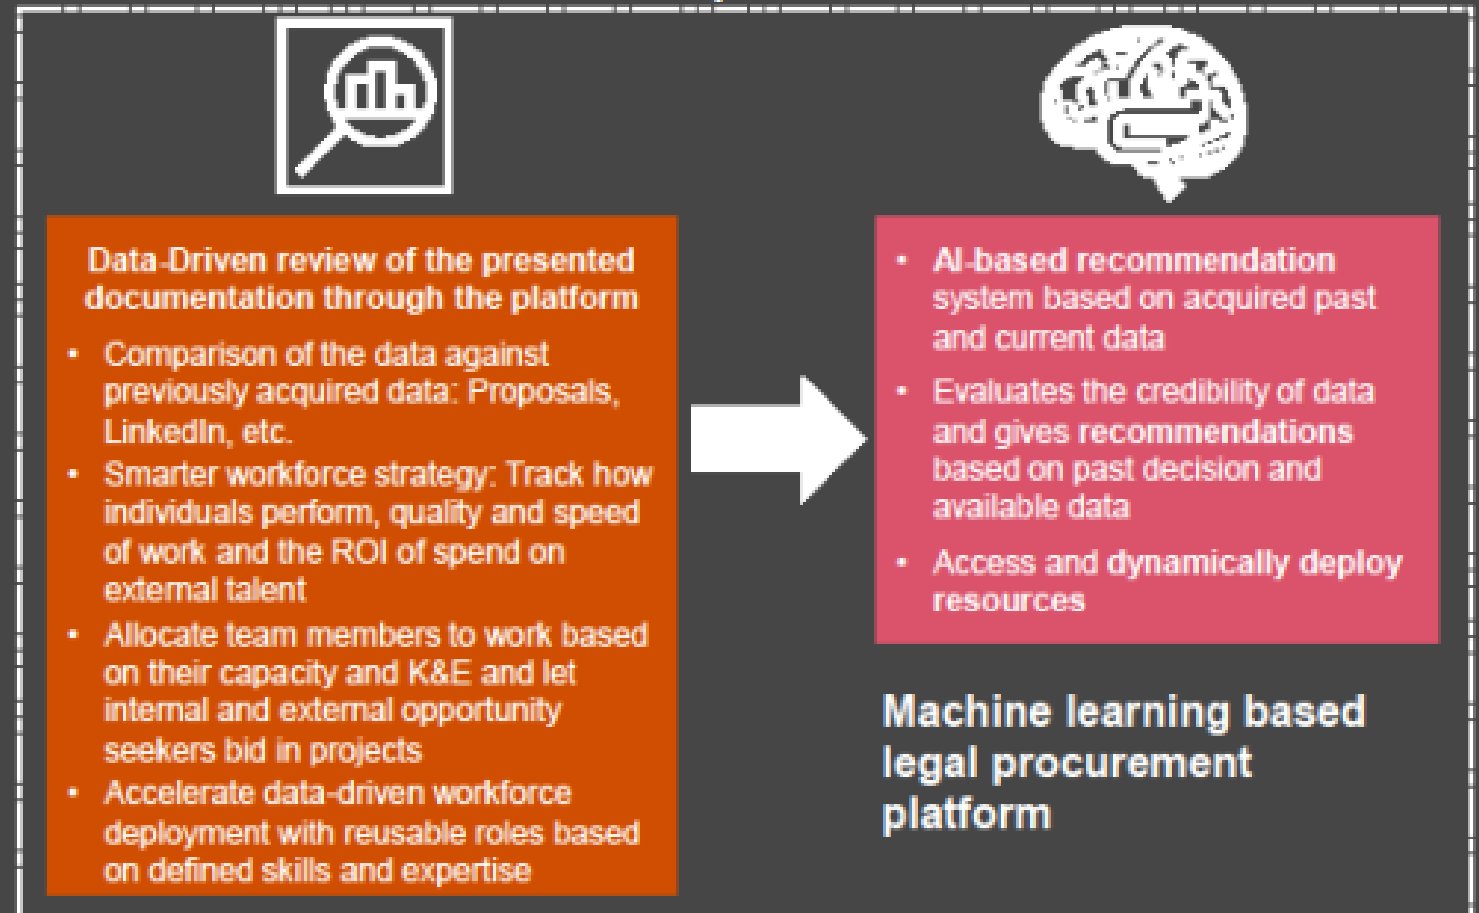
Data-Driven review of the presented documentation through the platform

- Comparison of the data against previously acquired data: Proposals, LinkedIn, etc.
- Smarter workforce strategy: Track how individuals perform, quality and speed of work and the ROI of spend on external talent
- Allocate team members to work based on their capacity and K&E and let internal and external opportunity seekers bid in projects
- Accelerate data-driven workforce deployment with reusable roles based on defined skills and expertise

- AI-based recommendation system based on acquired past and current data
- Evaluates the credibility of data and gives recommendations based on past decision and available data
- Access and dynamically deploy resources

Machine learning based legal procurement platform